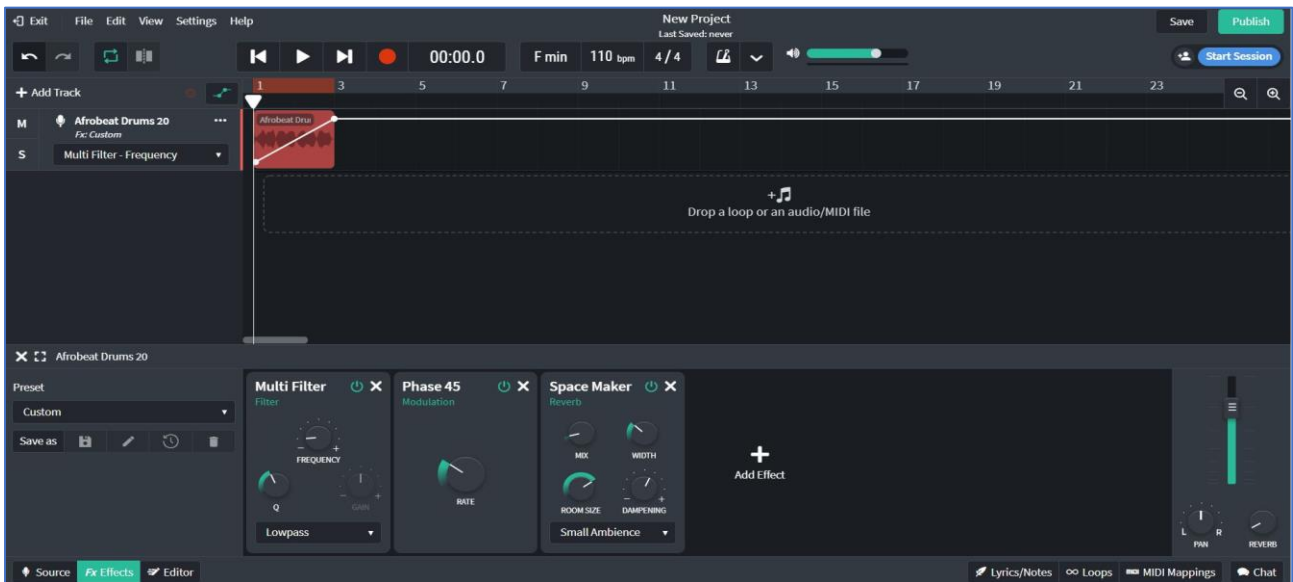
Exit File Edit View Settings Help

New Project
Last Saved: never

Save Publish

00:00.0 F min 110 bpm 4/4

Start Session

+ Add Track

1 3 5 7 9 11 13 15 17 19 21 23

M Afrobeat Drums 20 ...
Fx: Custom
S Multi Filter - Frequency

Afrobeat Drui

+♫
Drop a loop or an audio/MIDI file

Afrobeat Drums 20

Preset
Custom
Save as

Multi Filter
Filter
FREQUENCY
Q
GAIN
Lowpass

Phase 45
Modulation
RATE

Space Maker
Reverb
MIX
WIDTH
ROOM SIZE
DAMPENING
Small Ambience

+
Add Effect

L R
PAN
REVERB

Source Fx Effects Editor

Lyrics/Notes Loops MIDI Mappings Chat